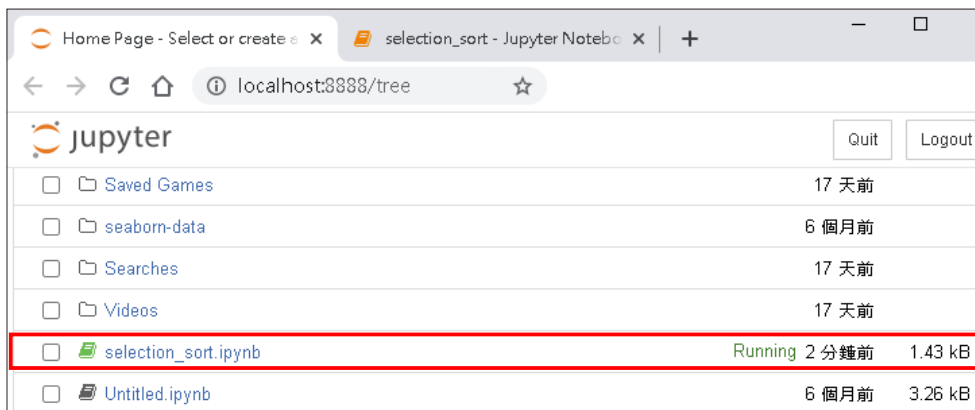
Home Page - Select or create a ×
selection_sort - Jupyter Notebo ×
+

localhost:8888/tree

jupyter

Quit
Logout

| | |
|---|---|
| Saved Games | 17 天前 |
| seaborn-data | 6 個月前 |
| Searches | 17 天前 |
| Videos | 17 天前 |
| selection_sort.ipynb Running | 2 分鐘前 1.43 kB |
| Untitled.ipynb | 6 個月前 3.26 kB |